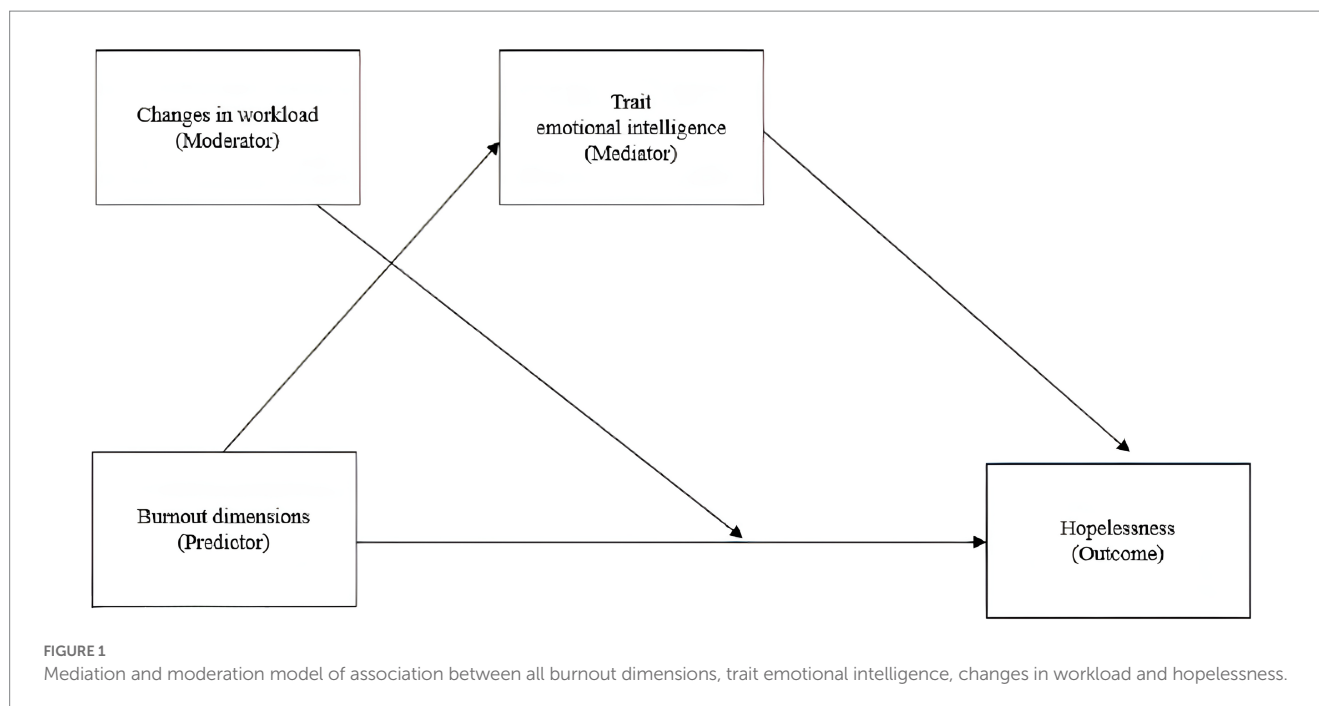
Changes in workload
(Moderator)

Trait
emotional intelligence
(Mediator)

Burnout dimensions
(Predictor)

Hopelessness
(Outcome)

FIGURE 1
Mediation and moderation model of association between all burnout dimensions, trait emotional intelligence, changes in workload and hopelessness.